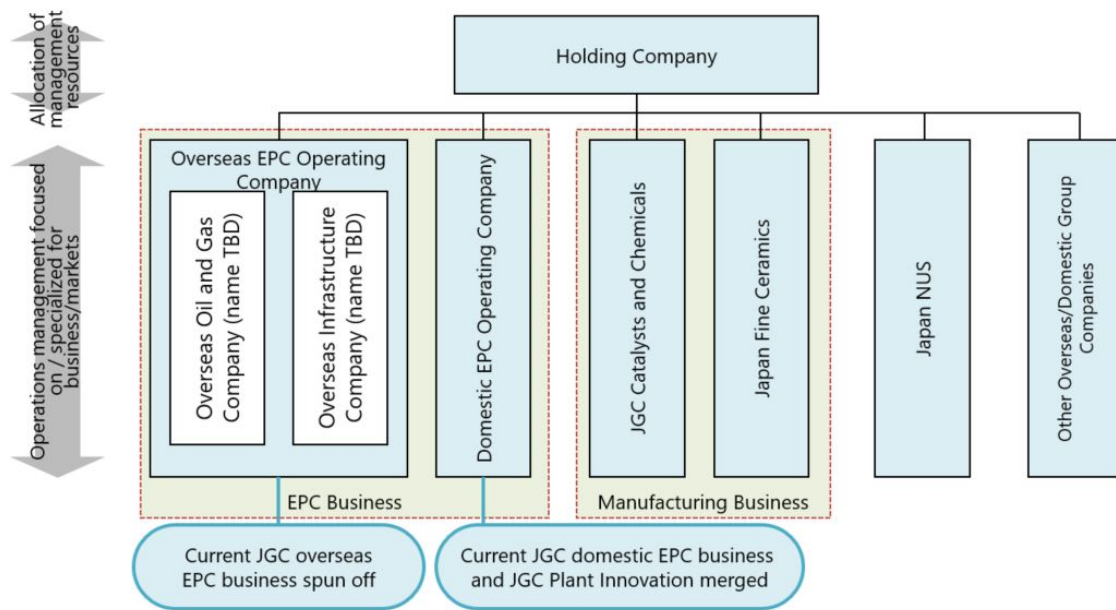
Allocation of management resources

Holding Company

Operations management focused on / specialized for business/markets

Overseas EPC Operating Company

Overseas Oil and Gas Company (name TBD)

Overseas Infrastructure Company (name TBD)

Domestic EPC Operating Company

EPC Business

JGC Catalysts and Chemicals

Japan Fine Ceramics

Manufacturing Business

Japan NUS

Other Overseas/Domestic Group Companies

Current JGC overseas EPC business spun off

Current JGC domestic EPC business and JGC Plant Innovation merged